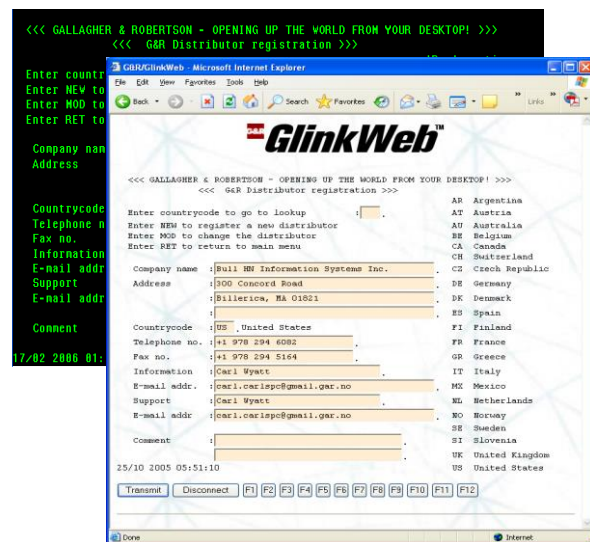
<<< GALLAGHER & ROBERTSON - OPENING UP THE WORLD FROM YOUR DESKTOP! >>>
<<< G&R Distributor registration >>>

Enter countr
Enter NEW to
Enter MOD to
Enter RET to

Company nam
Address

Countrycode
Telephone n
Fax no.
Information
E-mail addr
Support
E-mail addr

Comment

17/02 2006 01:

G&R/GlinkWeb - Microsoft Internet Explorer

File Edit View Favorites Tools Help

Back Search Favorites Links

G&R GlinkWeb™

<<< GALLAGHER & ROBERTSON - OPENING UP THE WORLD FROM YOUR DESKTOP! >>>
<<< G&R Distributor registration >>>

Enter countrycode to go to lookup :
Enter NEW to register a new distributor
Enter MOD to change the distributor
Enter RET to return to main menu

| | |
|---|---|
| AR | Argentina |
| AT | Austria |
| AU | Australia |
| BE | Belgium |
| CA | Canada |
| CH | Switzerland |
| CZ | Czech Republic |
| DE | Germany |
| DK | Denmark |
| ES | Spain |
| FI | Finland |
| FR | France |
| GR | Greece |
| IT | Italy |
| MX | Mexico |
| NL | Netherlands |
| NO | Norway |
| SE | Sweden |
| SI | Slovenia |
| UK | United Kingdom |
| US | United States |

Company name : Bull HN Information Systems Inc.
Address : 300 Concord Road
: Billerica, MA 01821
:
Countrycode : US United States
Telephone no. : +1 978 294 6082
Fax no. : +1 978 294 5164
Information : Carl Wyatt
E-mail addr. : carl.carlspc@gmail.gar.no
Support : Carl Wyatt
E-mail addr : carl.carlspc@gmail.gar.no
Comment :
:

25/10 2005 05:51:10

Transmit Disconnect F1 F2 F3 F4 F5 F6 F7 F8 F9 F10 F11 F12

Done Internet